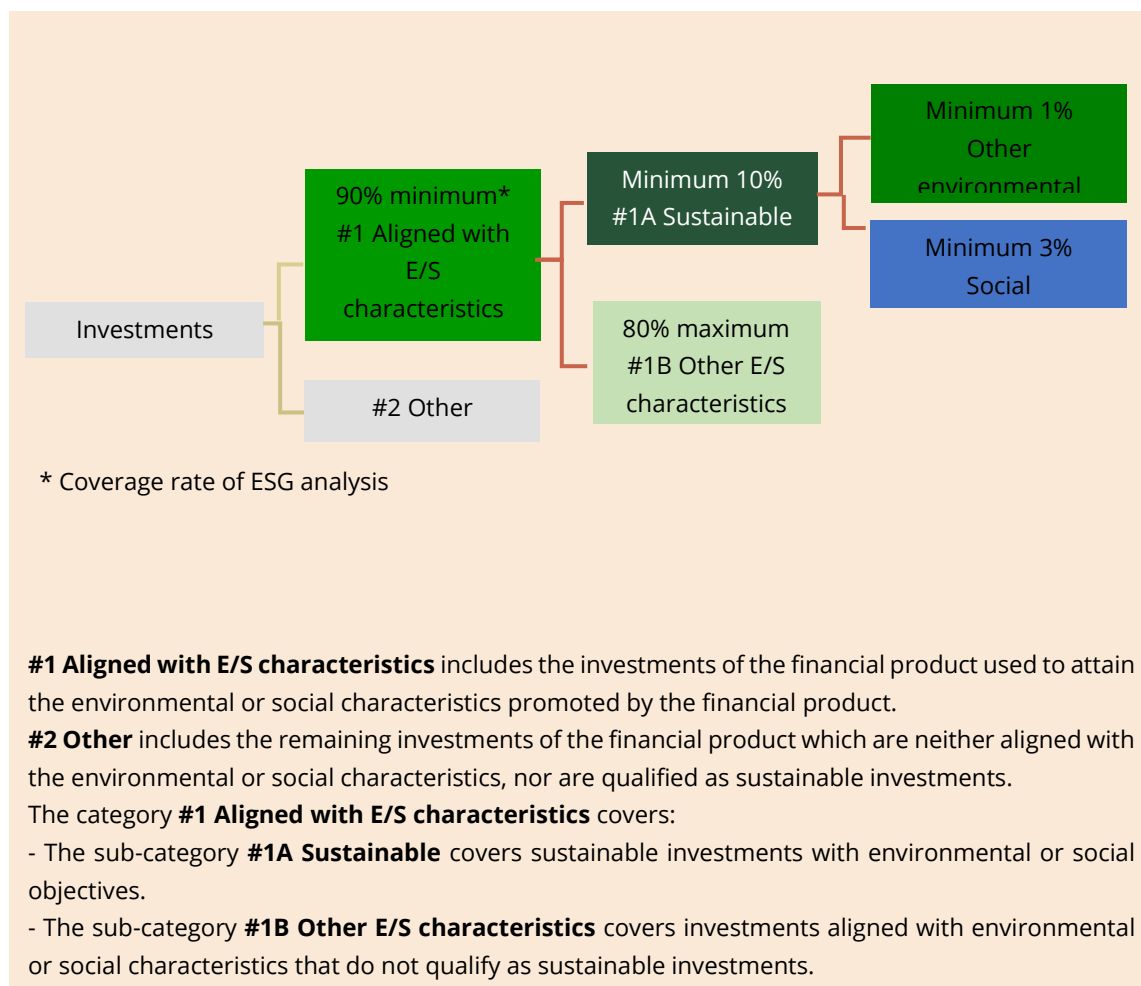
Minimum 1%
Other
environmental

90% minimum*
#1 Aligned with E/S characteristics

Minimum 10%
#1A Sustainable

Minimum 3%
Social

Investments

80% maximum
#1B Other E/S characteristics

#2 Other

* Coverage rate of ESG analysis

**#1 Aligned with E/S characteristics** includes the investments of the financial product used to attain the environmental or social characteristics promoted by the financial product.
**#2 Other** includes the remaining investments of the financial product which are neither aligned with the environmental or social characteristics, nor are qualified as sustainable investments.
The category **#1 Aligned with E/S characteristics** covers:
- The sub-category **#1A Sustainable** covers sustainable investments with environmental or social objectives.
- The sub-category **#1B Other E/S characteristics** covers investments aligned with environmental or social characteristics that do not qualify as sustainable investments.